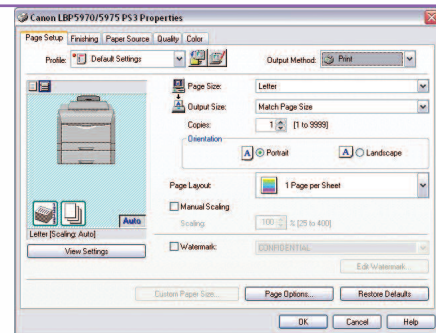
Canon LBP5970/5975 PS3 Properties

Page Setup | Finishing | Paper Source | Quality | Color

Profile: Default Settings

Output Method: Print

Page Size: Letter

Output Size: Match Page Size

Copies: 1 [1 to 9999]

Orientation

A Portrait

A Landscape

Page Layout: 1 Page per Sheet

Manual Scaling

Scaling: 100 % [25 to 400]

Watermark: CONFIDENTIAL

Edit Watermark...

Auto

Letter [Scaling: Auto]

View Settings

Custom Paper Size...

Page Options...

Restore Defaults

OK

Cancel

Help